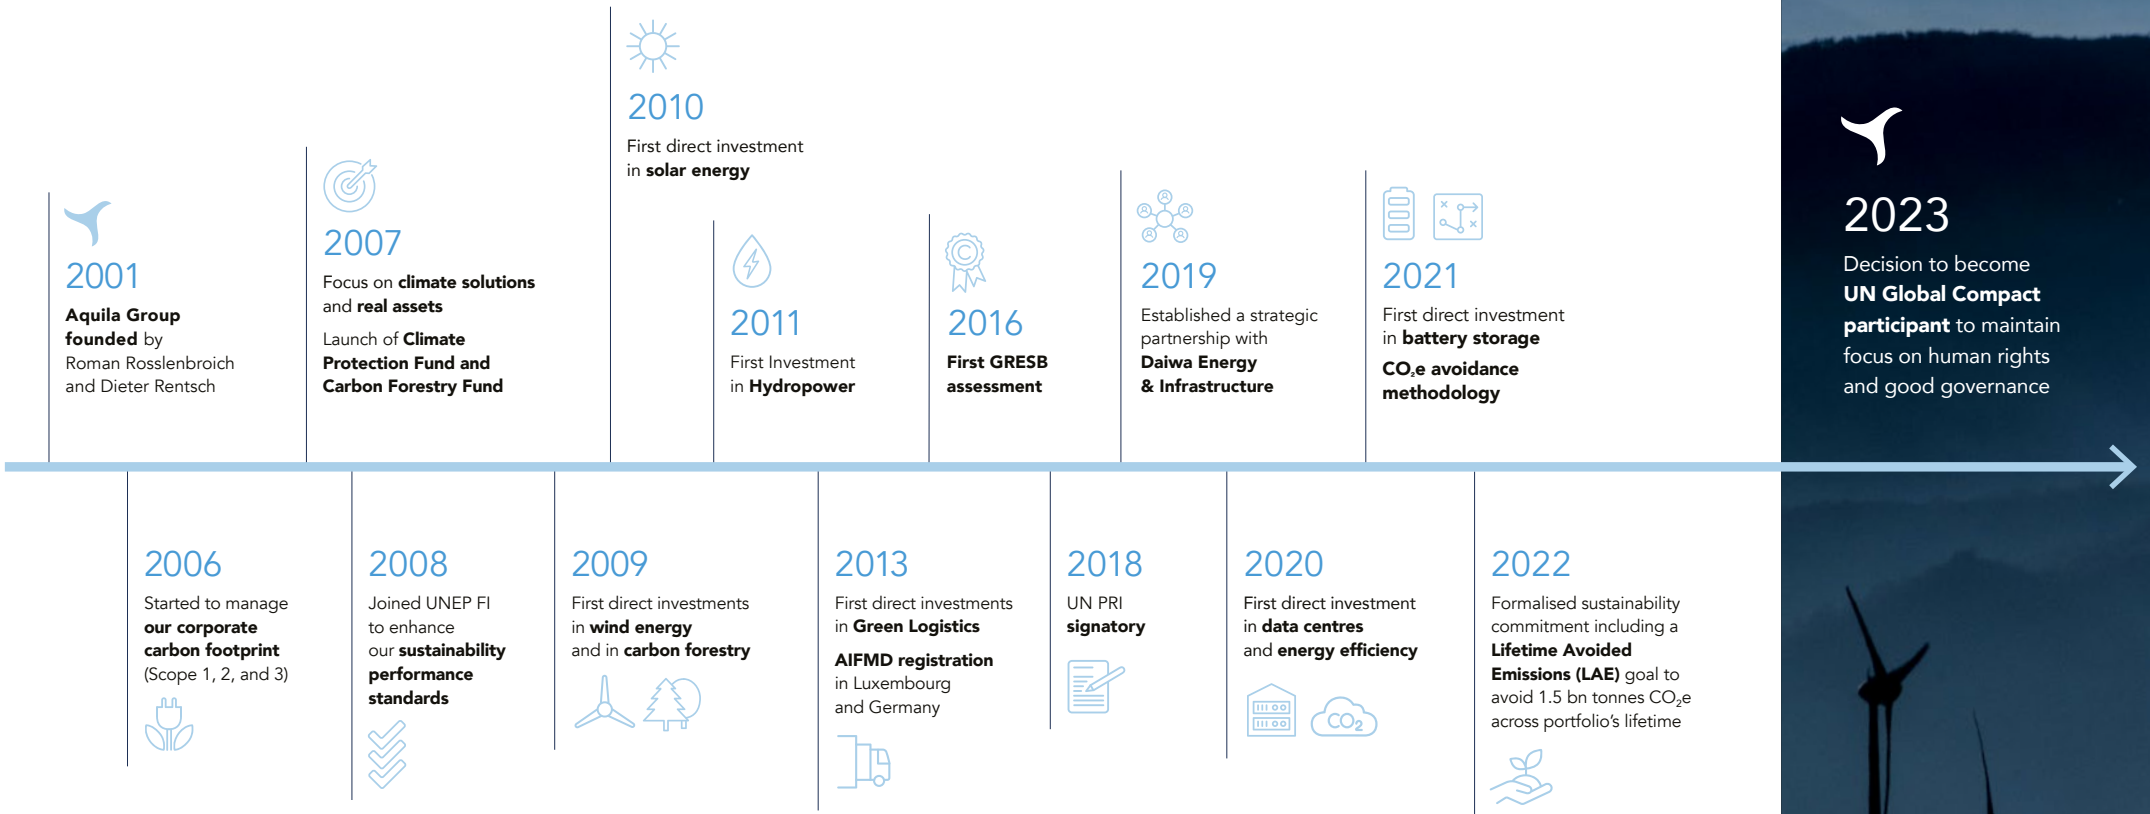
2010
First direct investment in solar energy

2001
Aquila Group founded by Roman Rosslenbroich and Dieter Rentsch

2007
Focus on climate solutions and real assets
Launch of Climate Protection Fund and Carbon Forestry Fund

2011
First Investment in Hydropower

2016
First GRESB assessment

2019
Established a strategic partnership with Daiwa Energy & Infrastructure

2021
First direct investment in battery storage
$CO_2$e avoidance methodology

2023
Decision to become UN Global Compact participant to maintain focus on human rights and good governance

2006
Started to manage our corporate carbon footprint (Scope 1, 2, and 3)

2008
Joined UNEP FI to enhance our sustainability performance standards

2009
First direct investments in wind energy and in carbon forestry

2013
First direct investments in Green Logistics
AIFMD registration in Luxembourg and Germany

2018
UN PRI signatory

2020
First direct investment in data centres and energy efficiency

$CO_2$

2022
Formalised sustainability commitment including a Lifetime Avoided Emissions (LAE) goal to avoid 1.5 bn tonnes $CO_2$e across portfolio's lifetime